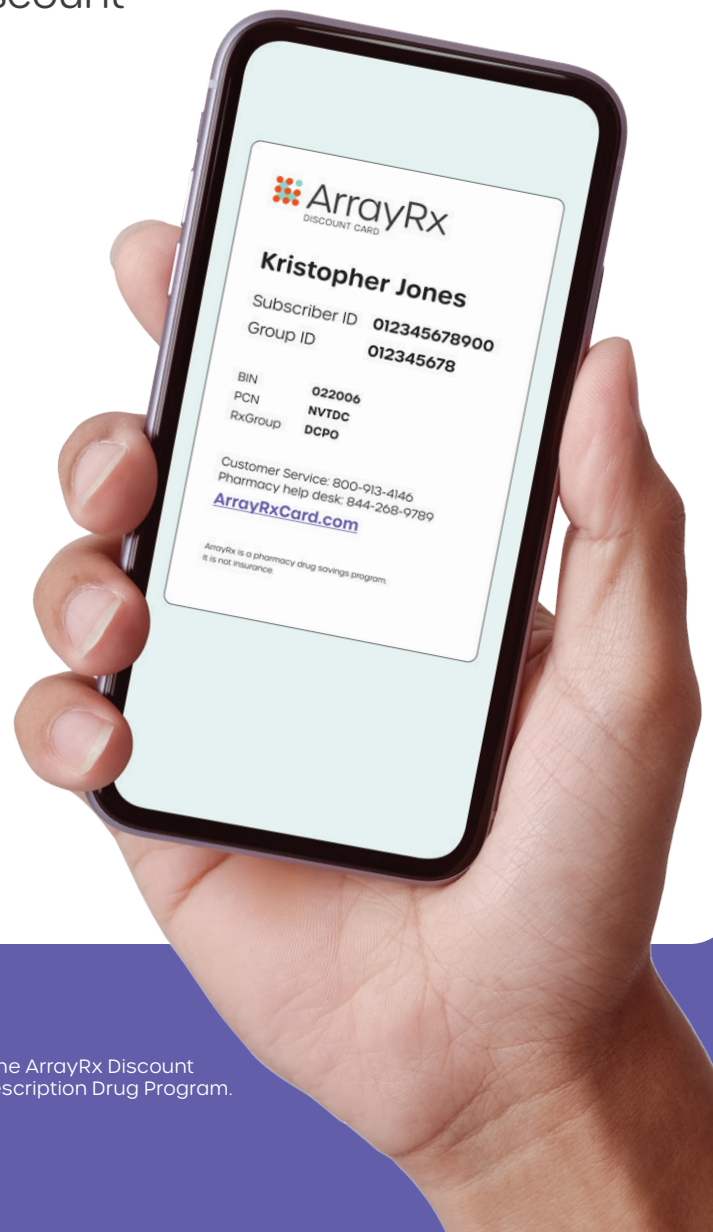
Discount

ArrayRx
DISCOUNT CARD

Kristopher Jones

Subscriber ID 012345678900
Group ID 012345678

BIN 022006
PCN NVTDC
RxGroup DCPO

Customer Service: 800-913-4146
Pharmacy help desk: 844-268-9789
ArrayRxCard.com

ArrayRx is a pharmacy drug savings program. It is not insurance.

he ArrayRx Discount
escription Drug Program.